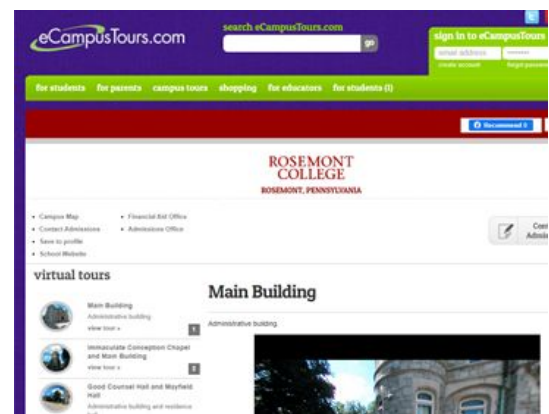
eCampusTours.com

search eCampusTours.com

go

sign in to eCampusTours

email address

create account

forgot password

for students for parents campus tours shopping for educators for students (I)

Recommend 0

ROSEMONT COLLEGE

ROSEMONT, PENNSYLVANIA

• Campus Map
• Contact Admissions
• Save to profile
• School Website

• Financial Aid Office
• Admissions Office

Cont Admis

virtual tours

Main Building
Administrative building
view tour »

Immaculate Conception Chapel and Main Building
view tour »

Good Counsel Hall and Mayfield Hall
Administrative building and residence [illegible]

Main Building

Administrative building